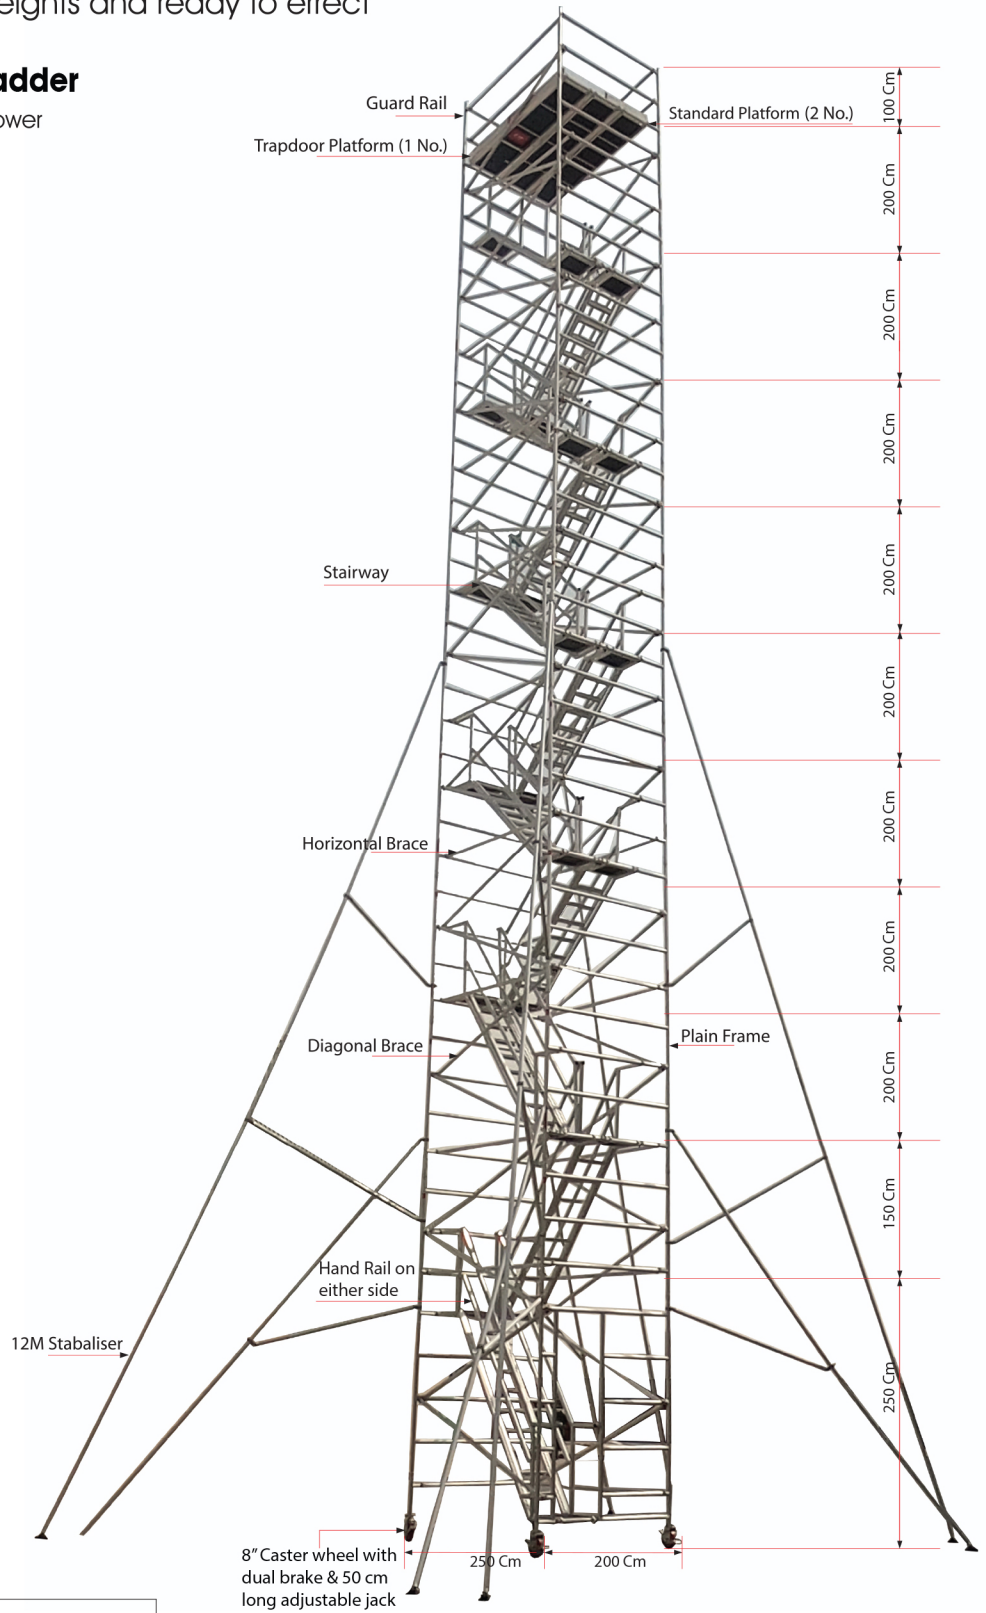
eights and ready to erect

adder

ower

Guard Rail

Trapdoor Platform (1 No.)

Standard Platform (2 No.)

100 Cm

200 Cm

200 Cm

200 Cm

200 Cm

200 Cm

200 Cm

200 Cm

200 Cm

150 Cm

250 Cm

Stairway

Horizontal Brace

Diagonal Brace

Plain Frame

Hand Rail on either side

12M Stabaliser

8" Caster wheel with dual brake & 50 cm long adjustable jack

250 Cm

200 Cm